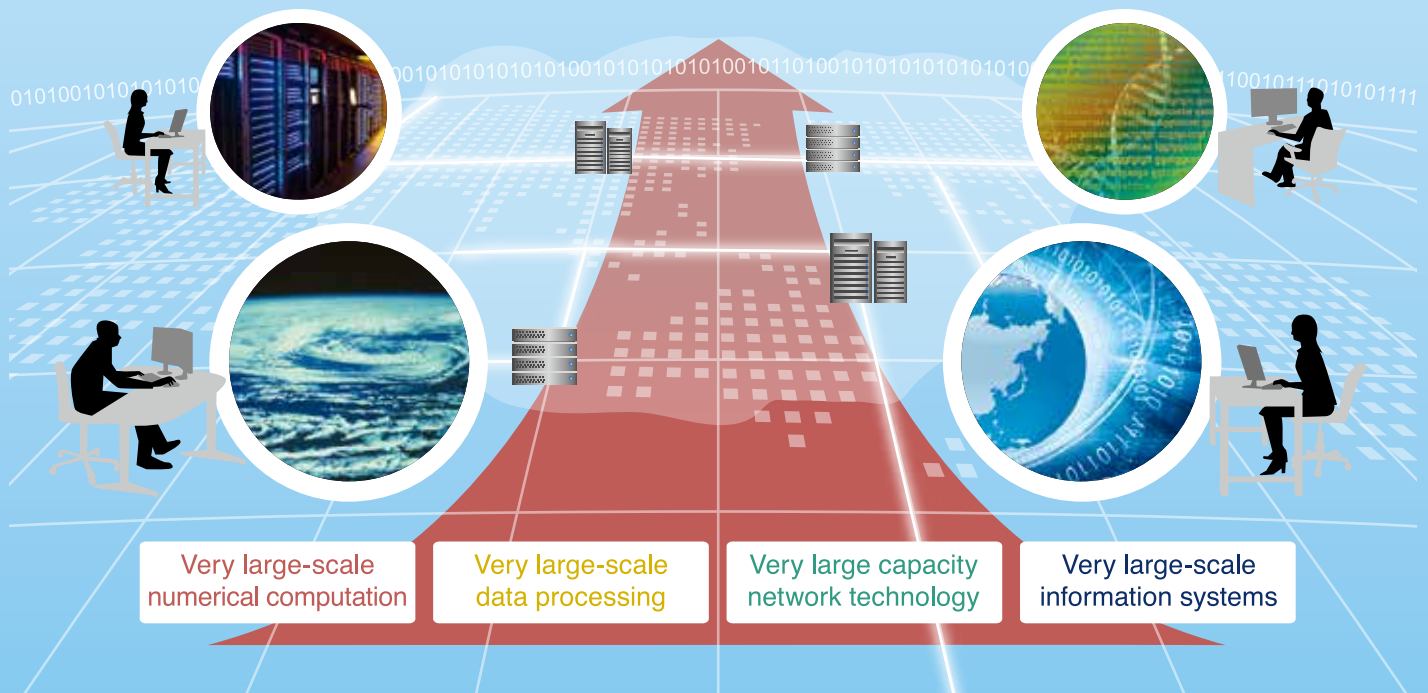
0101001010101010

001010101010101001010101010100101101001010101010101010

1100101110101011111

Very large-scale numerical computation

Very large-scale data processing

Very large capacity network technology

Very large-scale information systems